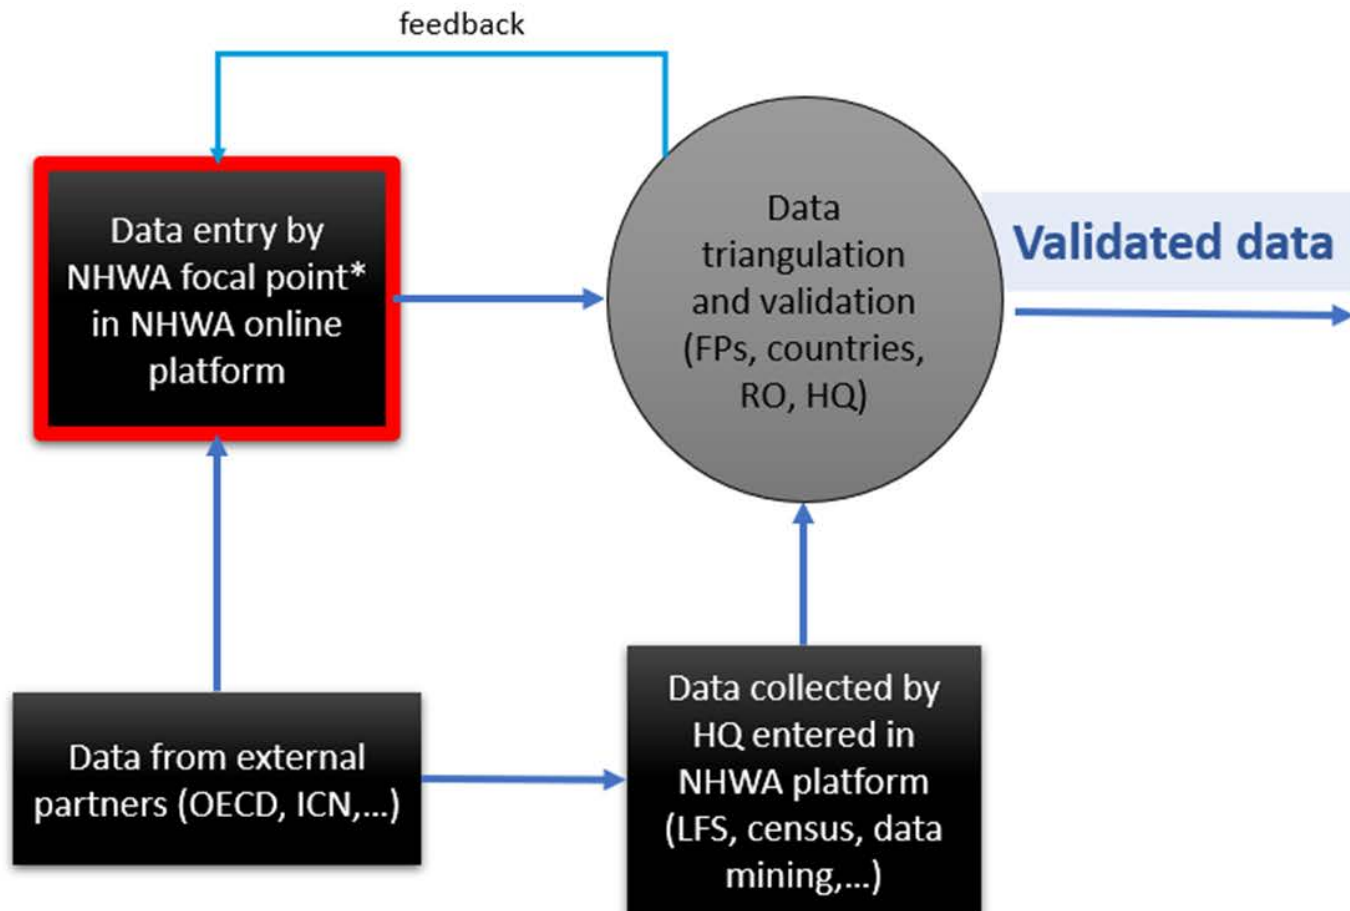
feedback

Data entry by NHWA focal point* in NHWA online platform

Data triangulation and validation (FPs, countries, RO, HQ)

Validated data

Data from external partners (OECD, ICN,...)

Data collected by HQ entered in NHWA platform (LFS, census, data mining,...)